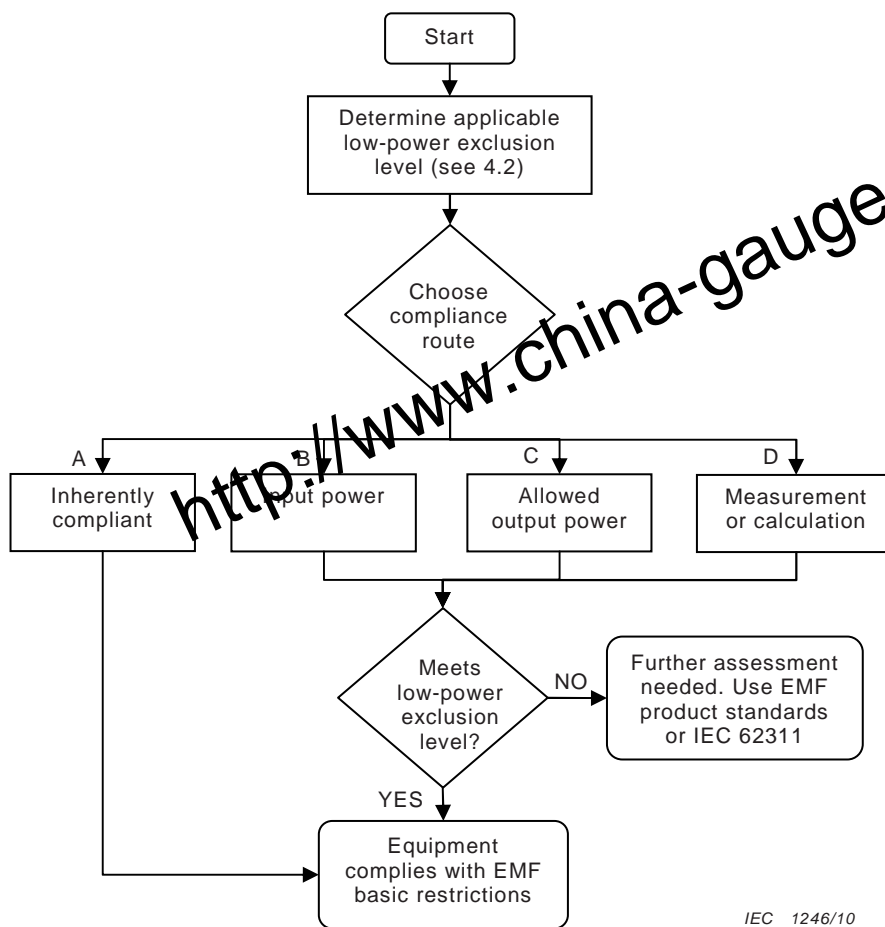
Start

Determine applicable low-power exclusion level (see 4.2)

Choose compliance route

A

Inherently compliant

B

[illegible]nput power

C

Allowed output power

D

Measurement or calculation

Meets low-power exclusion level?

NO

Further assessment needed. Use EMF product standards or IEC 62311

YES

Equipment complies with EMF basic restrictions

http://www.china-gauge

IEC 1246/10